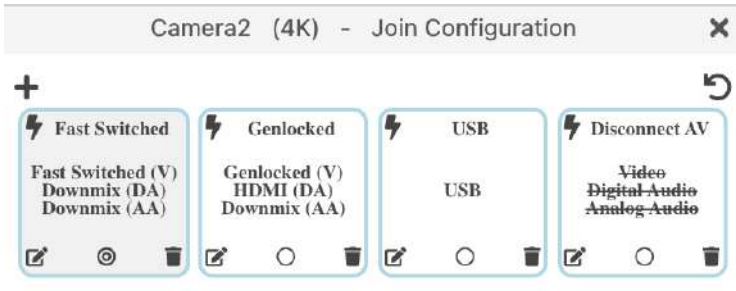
Camera2 (4K) - Join Configuration ×

+

Fast Switched

Fast Switched (V)
Downmix (DA)
Downmix (AA)

Genlocked

Genlocked (V)
HDMI (DA)
Downmix (AA)

USB

USB

Disconnect AV

~~Video~~
~~Digital Audio~~
~~Analog Audio~~